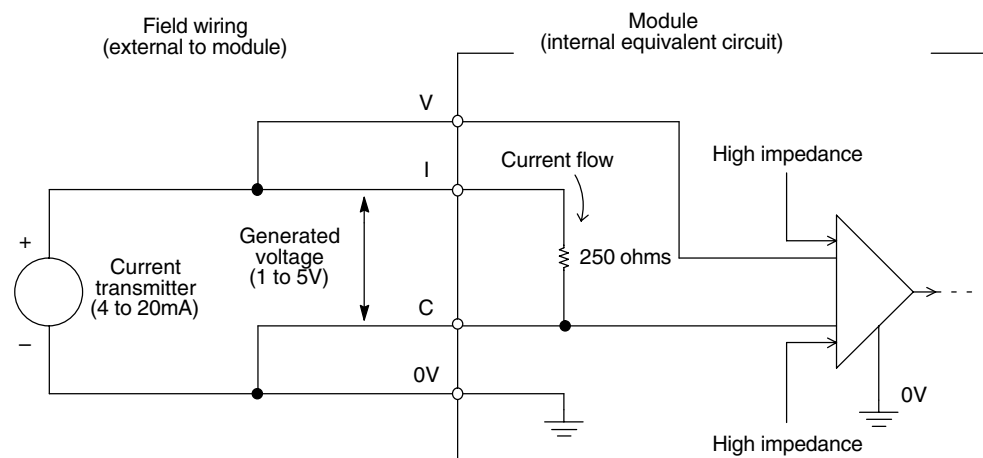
Field wiring
(external to module)

Module
(internal equivalent circuit)

V

I

Current flow

High impedance

+

Current transmitter (4 to 20mA)

–

Generated voltage (1 to 5V)

250 ohms

C

0V

0V

High impedance